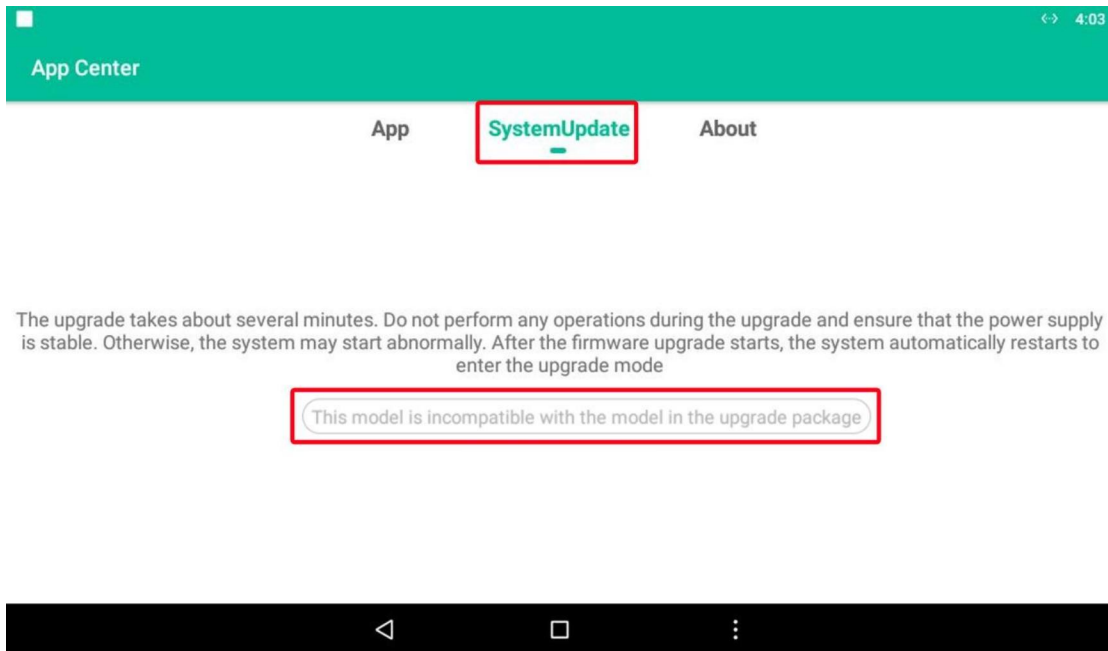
4:03

App Center

App SystemUpdate About

The upgrade takes about several minutes. Do not perform any operations during the upgrade and ensure that the power supply is stable. Otherwise, the system may start abnormally. After the firmware upgrade starts, the system automatically restarts to enter the upgrade mode

This model is incompatible with the model in the upgrade package